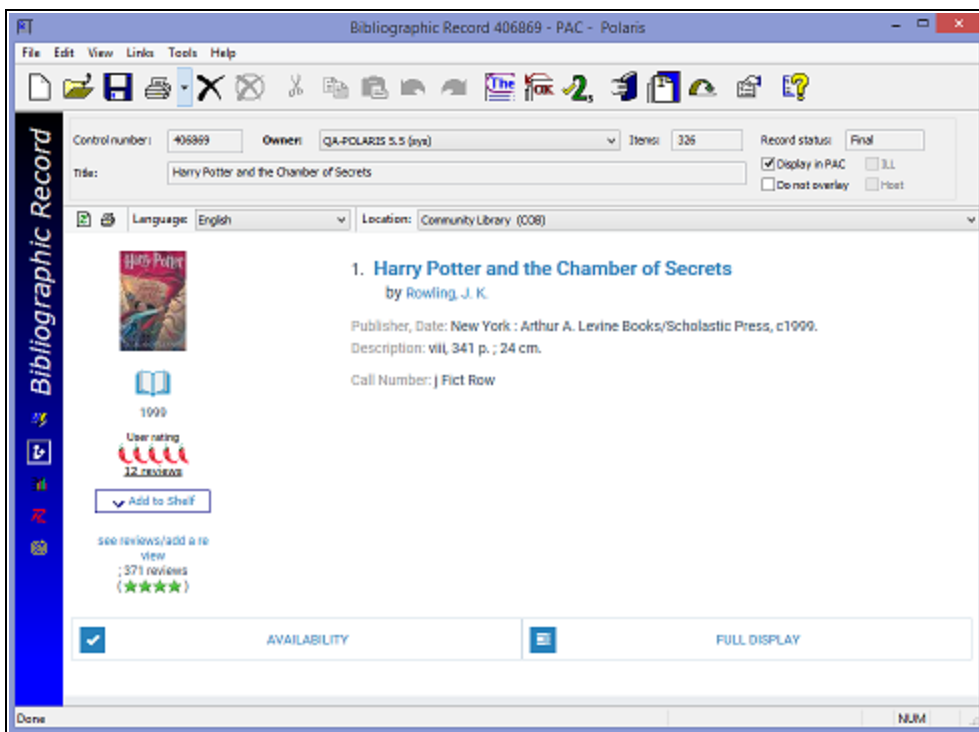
Bibliographic Record 406869 - PAC - Polaris

File Edit View Links Tools Help

Bibliographic Record

Control number: 406869 Owner: QA-POLARIS 5.5 (sys) Items: 326 Record status: Final

Title: Harry Potter and the Chamber of Secrets

Display in PAC ILL

Do not overlay Host

Language: English Location: Community Library (C08)

Harry Potter

1999

User rating

12 reviews

Add to Shelf

see reviews/add a review
; 371 reviews

1. Harry Potter and the Chamber of Secrets

by Rowling, J. K.

Publisher, Date: New York : Arthur A. Levine Books/Scholastic Press, c1999.

Description: viii, 341 p. ; 24 cm.

Call Number: j Fict Row

AVAILABILITY

FULL DISPLAY

Done NUM